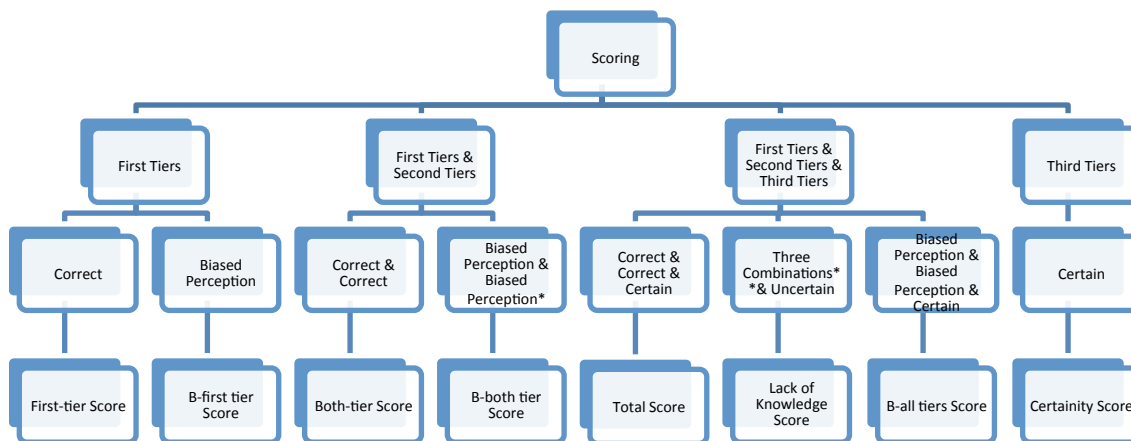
Scoring

First Tiers

Correct

First-tier Score

Biased Perception

B-first tier Score

First Tiers & Second Tiers

Correct & Correct

Both-tier Score

Biased Perception & Biased Perception*

B-both tier Score

First Tiers & Second Tiers & Third Tiers

Correct & Correct & Certain

Total Score

Three Combinations* *& Uncertain

Lack of Knowledge Score

Biased Perception & Biased Perception & Certain

B-all tiers Score

Third Tiers

Certain

Certainity Score